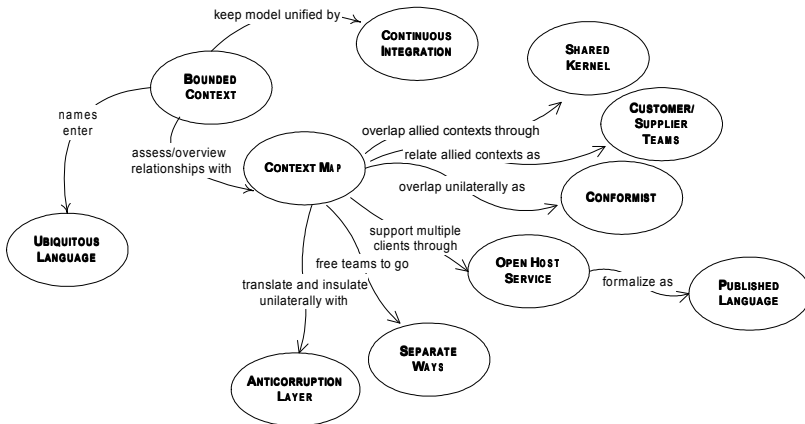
keep model unified by

CONTINUOUS INTEGRATION

BOUNDED CONTEXT

SHARED KERNEL

names enter

CUSTOMER/ SUPPLIER TEAMS

overlap allied contexts through

assess/overview relationships with

relate allied contexts as

CONTEXT MAP

overlap unilaterally as

CONFORMIST

UBIQUITOUS LANGUAGE

support multiple clients through

free teams to go

OPEN HOST SERVICE

translate and insulate unilaterally with

formalize as

PUBLISHED LANGUAGE

SEPARATE WAYS

ANTICORRUPTION LAYER